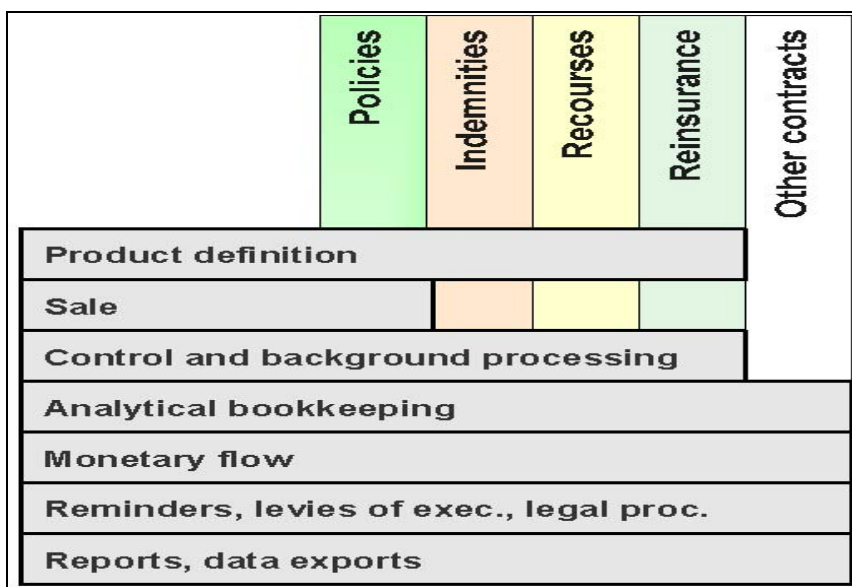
Policies

Indemnities

Recourses

Reinsurance

Other contracts

Product definition

Sale

Control and background processing

Analytical bookkeeping

Monetary flow

Reminders, levies of exec., legal proc.

Reports, data exports